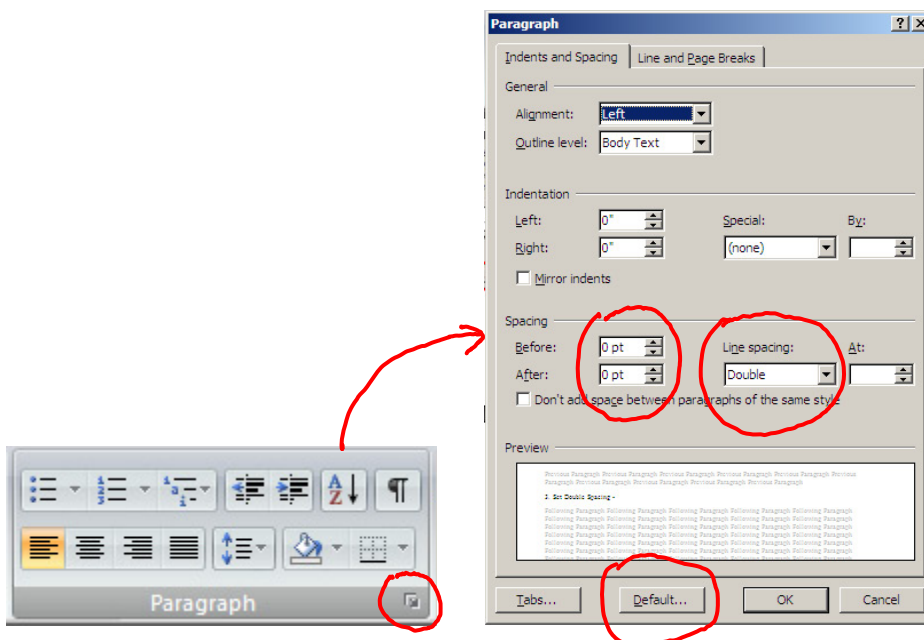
Paragraph

Indents and Spacing | Line and Page Breaks

General

Alignment: Left

Outline level: Body Text

Indentation

Left: 0"

Right: 0"

Special: (none)

By:

Mirror indents

Spacing

Before: 0 pt

After: 0 pt

Line spacing: Double

At:

Don't add space between paragraphs of the same style

Preview

Previous Paragraph Previous Paragraph Previous Paragraph Previous Paragraph Previous Paragraph Previous Paragraph Previous Paragraph Previous Paragraph Previous Paragraph Previous Paragraph Previous Paragraph

1. Set Double Spacing -

Following Paragraph Following Paragraph Following Paragraph Following Paragraph Following Paragraph Following Paragraph Following Paragraph Following Paragraph Following Paragraph Following Paragraph Following Paragraph Following Paragraph Following Paragraph Following Paragraph Following Paragraph Following Paragraph Following Paragraph Following Paragraph Following Paragraph Following Paragraph Following Paragraph Following Paragraph Following Paragraph Following Paragraph Following Paragraph

Tabs... Default... OK Cancel

Paragraph